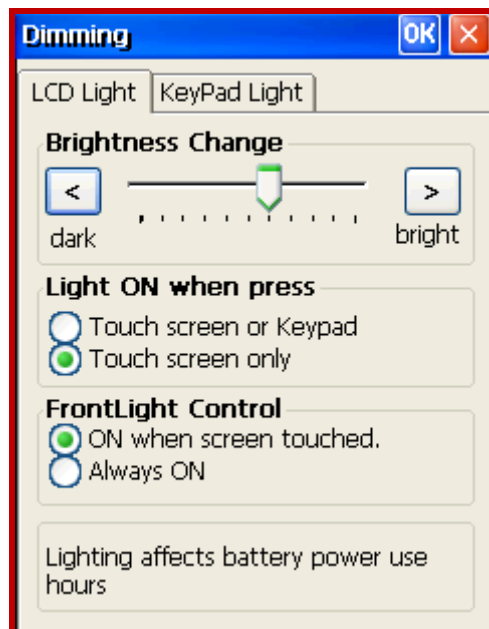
Dimming
OK
×

LCD Light
KeyPad Light

Brightness Change
<
>
dark
bright

Light ON when press
Touch screen or Keypad
Touch screen only

FrontLight Control
ON when screen touched.
Always ON

Lighting affects battery power use hours